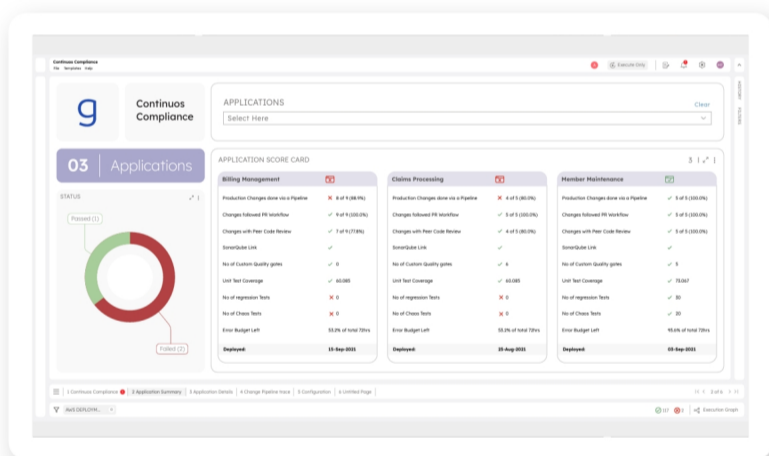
Continuos Compliance
File Templates Help

Execute Only

g

Continuos Compliance

APPLICATIONS
Clear
Select Here

03 Applications

STATUS
Passed (1)
Failed (2)

APPLICATION SCORE CARD

| Billing Management | |
|---|---|
| Production Changes done via a Pipeline | 8 of 9 (88.9%) |
| Changes followed PR Workflow | 9 of 9 (100.0%) |
| Changes with Peer Code Review | 7 of 9 (77.8%) |
| SonarQube Link | |
| No of Custom Quality gates | 0 |
| Unit Test Coverage | 60.083 |
| No of regression Tests | 0 |
| No of Chaos Tests | 0 |
| Error Budget Left | 53.2% of total 7.0hrs |
| Deployed: | 15-Sep-2021 |

| Claims Processing | |
|---|---|
| Production Changes done via a Pipeline | 4 of 5 (80.0%) |
| Changes followed PR Workflow | 5 of 5 (100.0%) |
| Changes with Peer Code Review | 4 of 5 (80.0%) |
| SonarQube Link | |
| No of Custom Quality gates | 4 |
| Unit Test Coverage | 60.083 |
| No of regression Tests | 0 |
| No of Chaos Tests | 0 |
| Error Budget Left | 53.2% of total 7.0hrs |
| Deployed: | 25-Aug-2021 |

| Member Maintenance | |
|---|---|
| Production Changes done via a Pipeline | 5 of 5 (100.0%) |
| Changes followed PR Workflow | 5 of 5 (100.0%) |
| Changes with Peer Code Review | 5 of 5 (100.0%) |
| SonarQube Link | |
| No of Custom Quality gates | 5 |
| Unit Test Coverage | 73.067 |
| No of regression Tests | 30 |
| No of Chaos Tests | 20 |
| Error Budget Left | 95.6% of total 7.0hrs |
| Deployed: | 03-Sep-2021 |

1 Continuos Compliance | 2 Application Summary | 3 Application Details | 4 Change Pipeline Trace | 5 Configuration | 6 Untitled Page
2 of 6

AWS (DEVLOPM...
117 2 Execution Graph